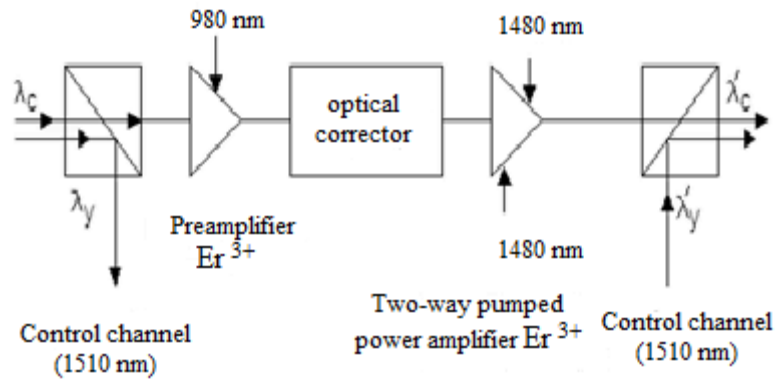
980 nm

1480 nm

$\lambda_c$

optical corrector

$\lambda_c'$

$\lambda_y$

$\lambda_y'$

Preamplifier $Er^{3+}$

1480 nm

Two-way pumped power amplifier $Er^{3+}$

Control channel (1510 nm)

Control channel (1510 nm)